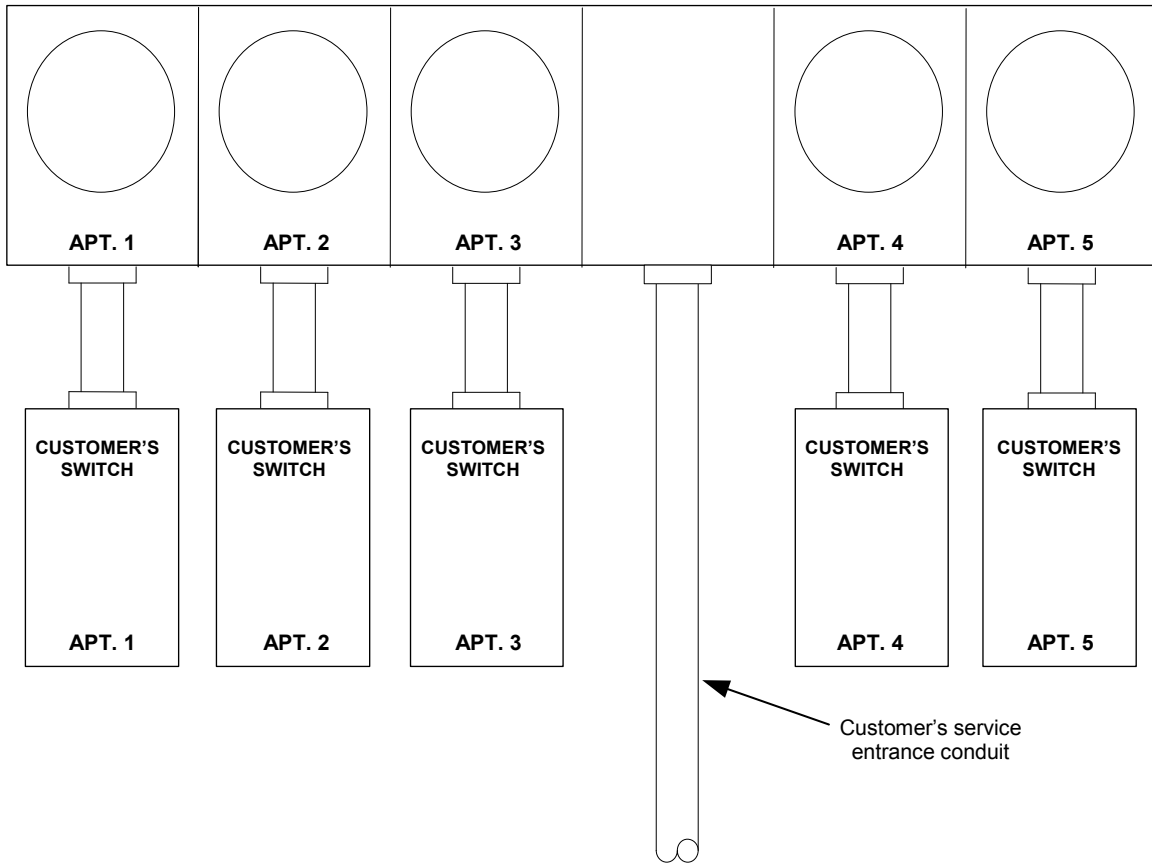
APT. 1
APT. 2
APT. 3
APT. 4
APT. 5

CUSTOMER'S SWITCH
APT. 1

CUSTOMER'S SWITCH
APT. 2

CUSTOMER'S SWITCH
APT. 3

CUSTOMER'S SWITCH
APT. 4

CUSTOMER'S SWITCH
APT. 5

Customer's service entrance conduit